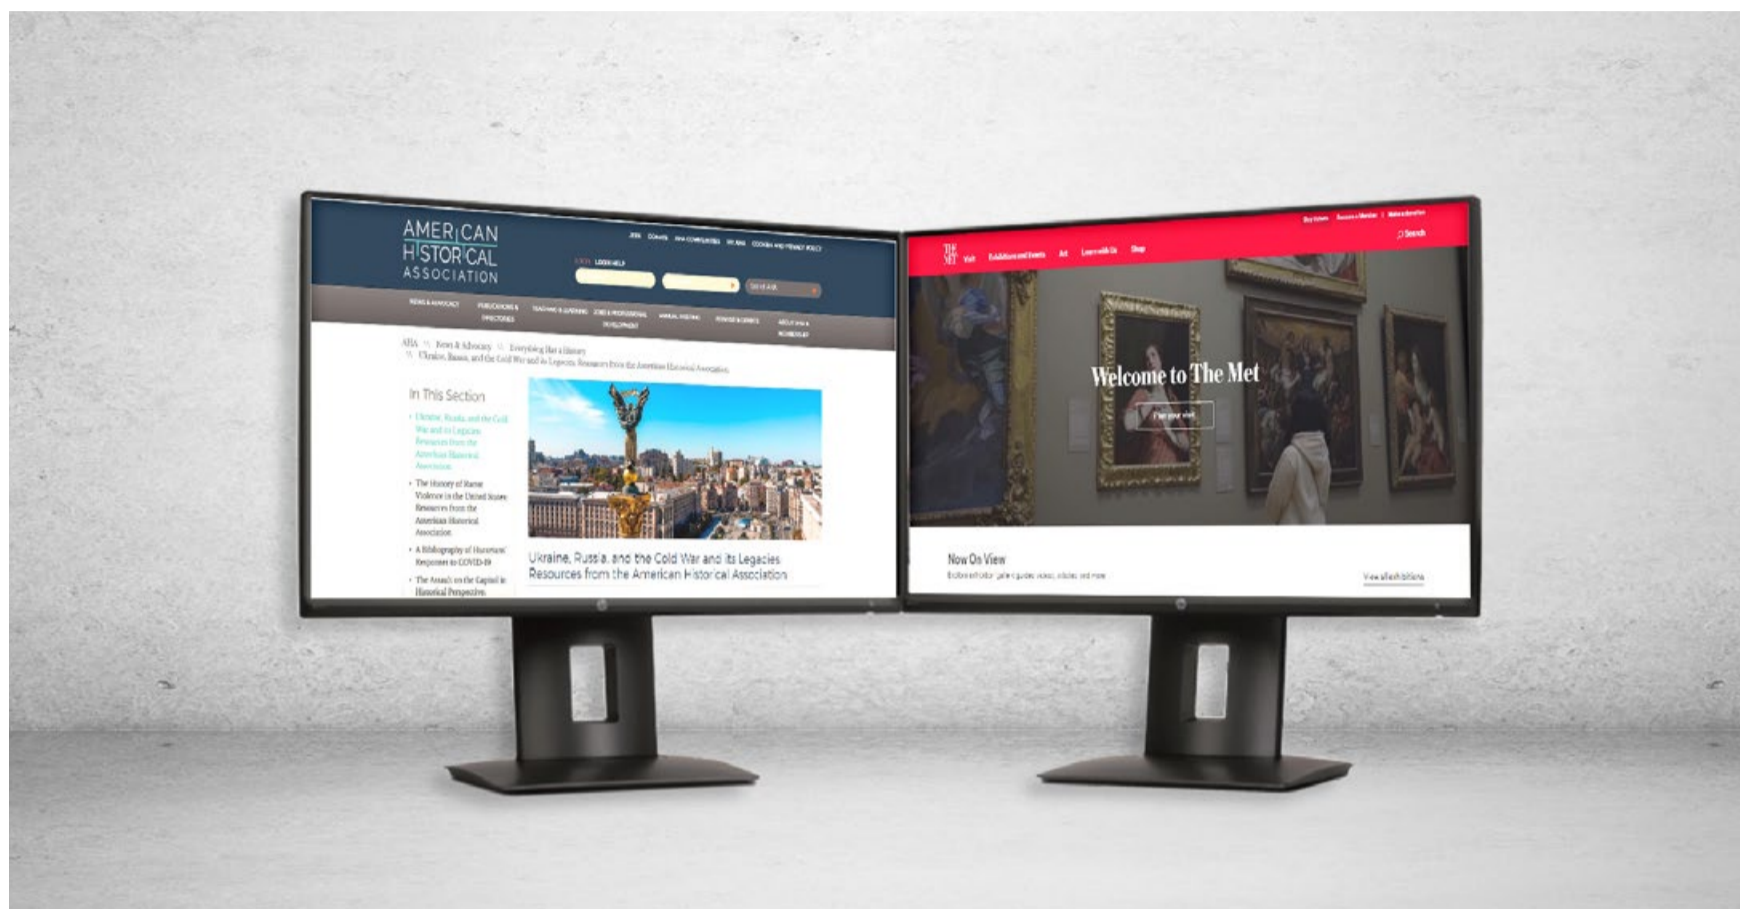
AMERICAN HISTORICAL ASSOCIATION

JOIN DONATE AHA COMMUNITIES MY AHA COOKIES AND PRIVACY POLICY

LOGIN HELP

Search AHA

NEWS & ADVOCACY PUBLICATIONS & DIRECTORIES TEACHING & LEARNING JOBS & PROFESSIONAL DEVELOPMENT ANNUAL MEETING PRIZES & GRANTS ABOUT AHA & MEMBERSHIP

AHA » News & Advocacy » Everything Has a History » Ukraine, Russia, and the Cold War and its Legacies: Resources from the American Historical Association

In This Section

Ukraine, Russia, and the Cold War and its Legacies: Resources from the American Historical Association

The History of Racist Violence in the United States: Resources from the American Historical Association

A Bibliography of Historians' Responses to COVID-19

The Assault on the Capitol in Historical Perspective

Ukraine, Russia, and the Cold War and its Legacies Resources from the American Historical Association

Buy tickets Become a Member | Make a donation

THE MET Visit Exhibitions and Events Art Learn with Us Shop

Search

Welcome to The Met

Plan your visit

Now On View

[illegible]

View all exhibitions